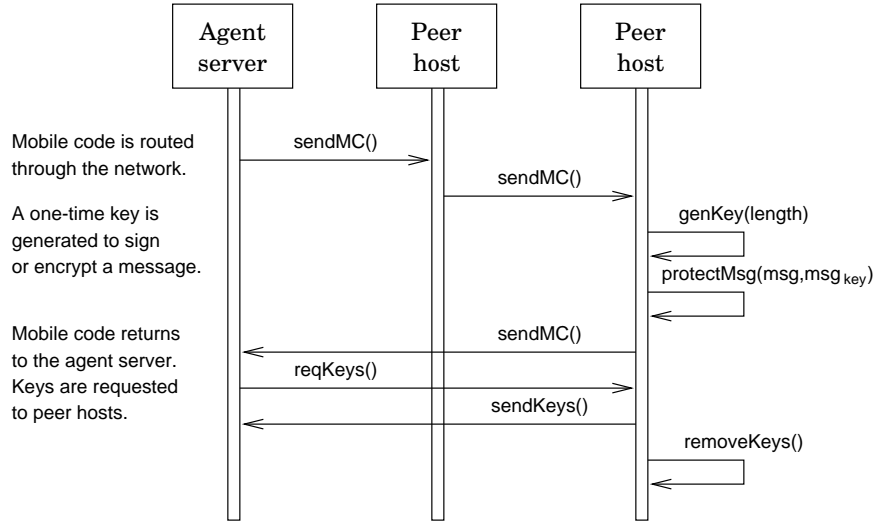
Agent server

Peer host

Peer host

Mobile code is routed through the network.

sendMC()

sendMC()

A one-time key is generated to sign or encrypt a message.

genKey(length)

protectMsg(msg,msg$_{key}$)

Mobile code returns to the agent server. Keys are requested to peer hosts.

sendMC()

reqKeys()

sendKeys()

removeKeys()